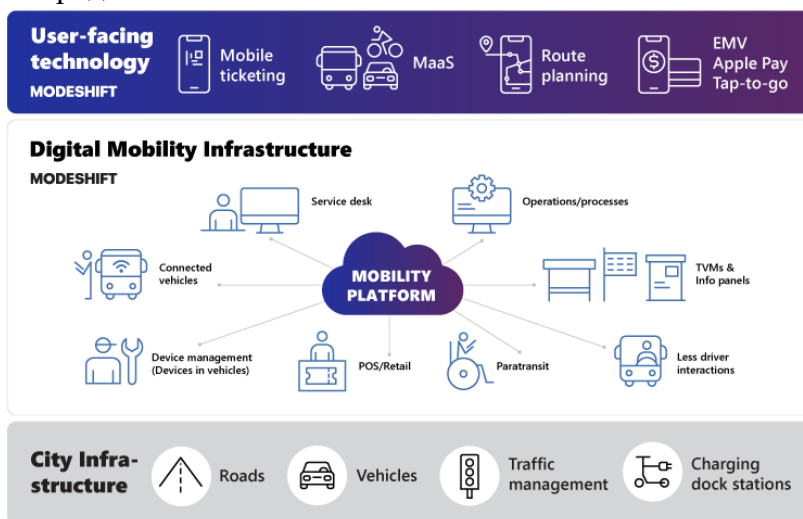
User-facing technology
MODESHIFT

Mobile ticketing

MaaS

Route planning

EMV
Apple Pay
Tap-to-go

Digital Mobility Infrastructure
MODESHIFT

Service desk

Operations/processes

Connected vehicles

MOBILITY PLATFORM

TVMs & Info panels

Device management (Devices in vehicles)

POS/Retail

Paratransit

Less driver interactions

City Infrastructure

Roads

Vehicles

Traffic management

Charging dock stations